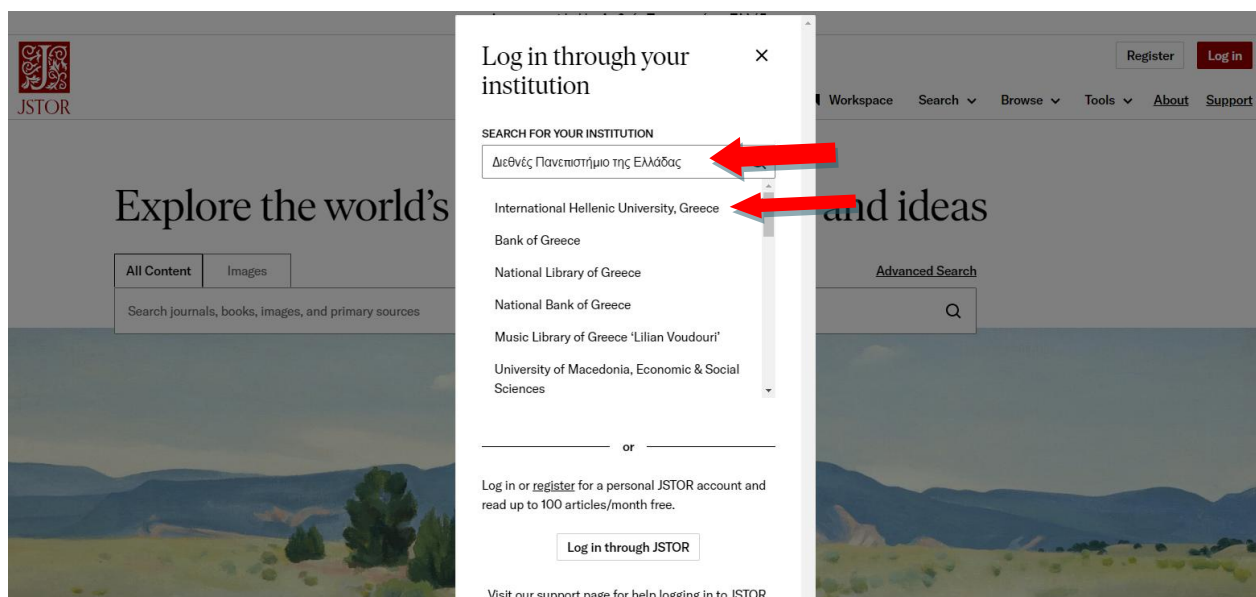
JSTOR

Register
Log in

Workspace
Search
Browse
Tools
About
Support

Explore the world's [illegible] and ideas

All Content
Images

Advanced Search

Search journals, books, images, and primary sources

Log in through your institution

×

SEARCH FOR YOUR INSTITUTION

Διεθνές Πανεπιστήμιο της Ελλάδας

International Hellenic University, Greece
Bank of Greece
National Library of Greece
National Bank of Greece
Music Library of Greece 'Lilian Voudouri'
University of Macedonia, Economic & Social Sciences

or

Log in or register for a personal JSTOR account and read up to 100 articles/month free.

Log in through JSTOR

Visit our support page for help logging in to JSTOR